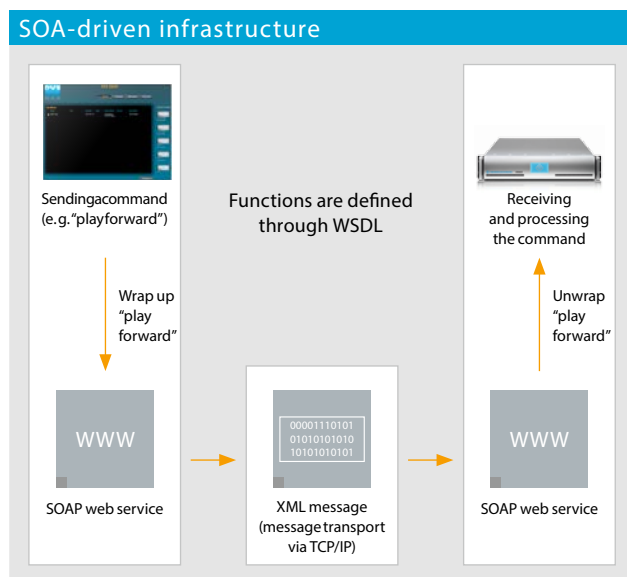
SOA-driven infrastructure

Sendingacommand (e.g."playforward")

Functions are defined through WSDL

Receiving and processing the command

Wrap up "play forward"

Unwrap "play forward"

WWW

SOAP web service

00001110101
01010101010
10101010101

XML message (message transport via TCP/IP)

WWW

SOAP web service